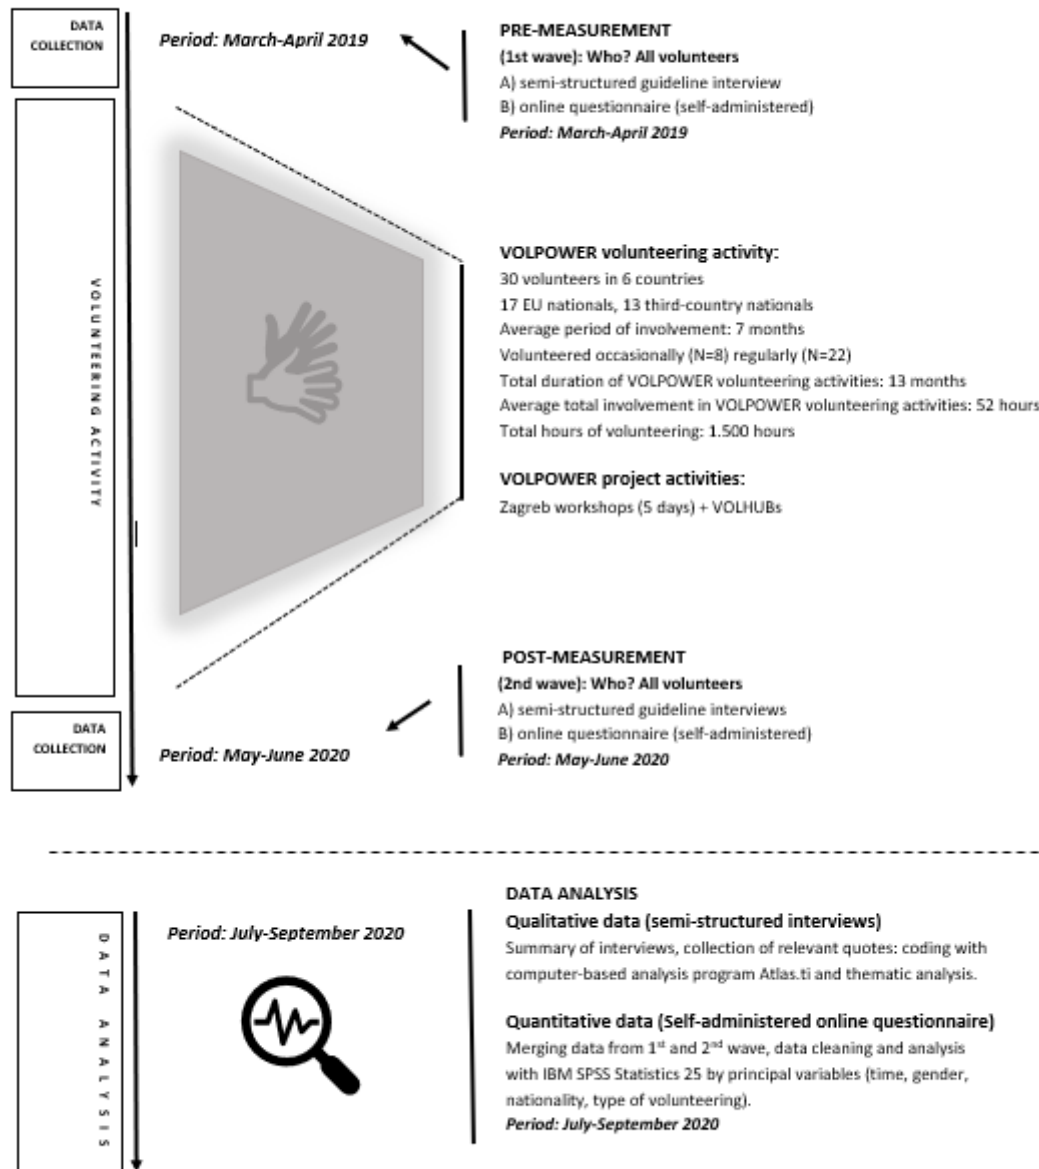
DATA COLLECTION

Period: March-April 2019

PRE-MEASUREMENT
(1st wave): Who? All volunteers
A) semi-structured guideline interview
B) online questionnaire (self-administered)
Period: March-April 2019

VOLUNTEERING ACTIVITY

VOLPOWER volunteering activity:
30 volunteers in 6 countries
17 EU nationals, 13 third-country nationals
Average period of involvement: 7 months
Volunteered occasionally (N=8) regularly (N=22)
Total duration of VOLPOWER volunteering activities: 13 months
Average total involvement in VOLPOWER volunteering activities: 52 hours
Total hours of volunteering: 1.500 hours

VOLPOWER project activities:
Zagreb workshops (5 days) + VOLHUBs

POST-MEASUREMENT
(2nd wave): Who? All volunteers
A) semi-structured guideline interviews
B) online questionnaire (self-administered)
Period: May-June 2020

DATA COLLECTION

Period: May-June 2020

DATA ANALYSIS

Period: July-September 2020

DATA ANALYSIS
Qualitative data (semi-structured interviews)
Summary of interviews, collection of relevant quotes: coding with computer-based analysis program Atlas.ti and thematic analysis.

Quantitative data (Self-administered online questionnaire)
Merging data from 1$^{st}$ and 2$^{nd}$ wave, data cleaning and analysis with IBM SPSS Statistics 25 by principal variables (time, gender, nationality, type of volunteering).
Period: July-September 2020